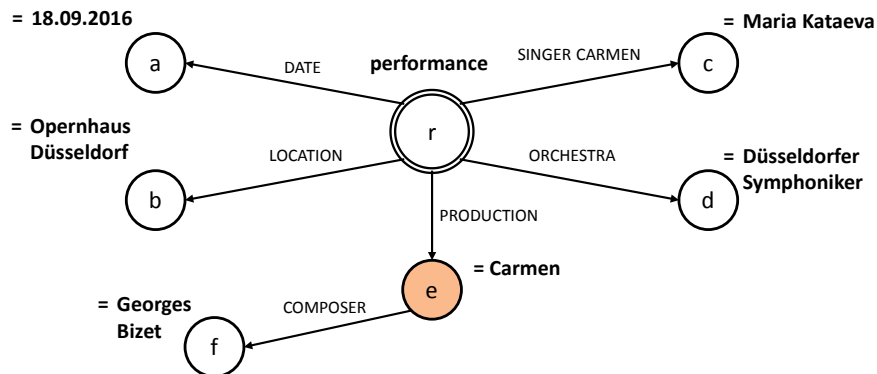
= 18.09.2016

a

DATE

performance

SINGER CARMEN

= Maria Kataeva

c

r

= Opernhaus Düsseldorf

LOCATION

ORCHESTRA

= Düsseldorfer Symphoniker

b

d

PRODUCTION

e

= Carmen

= Georges Bizet

COMPOSER

f